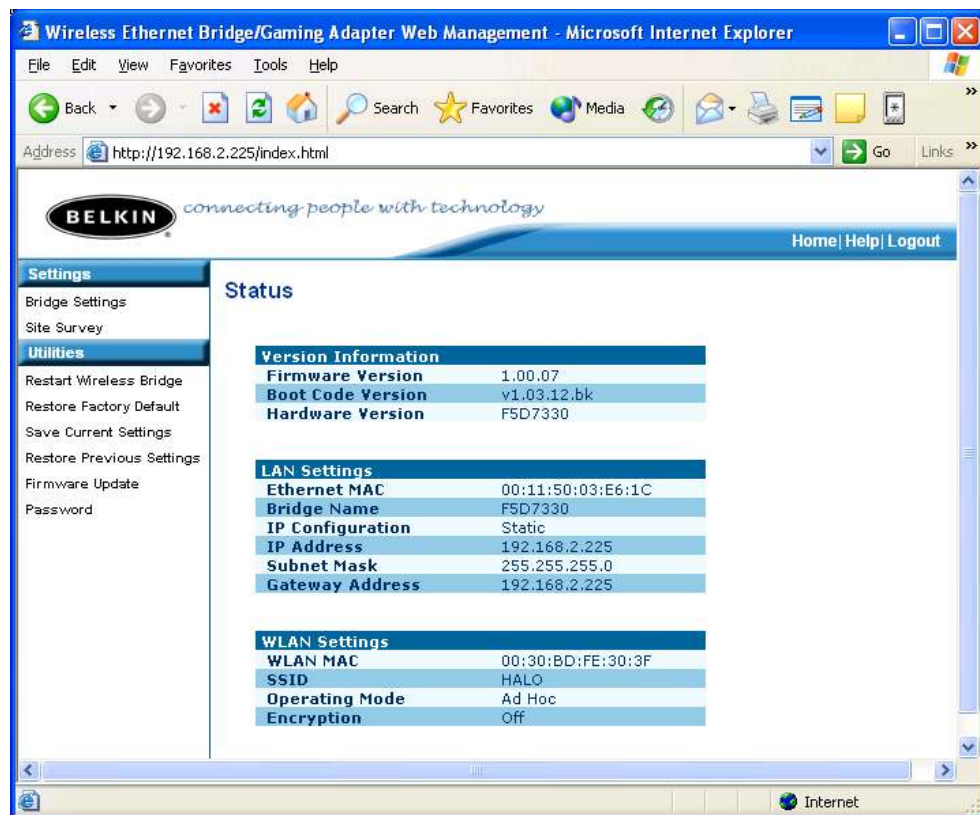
Wireless Ethernet Bridge/Gaming Adapter Web Management - Microsoft Internet Explorer

File Edit View Favorites Tools Help

Back Search Favorites Media

Address http://192.168.2.225/index.html Go Links

BELKIN connecting people with technology

Home | Help | Logout

Settings
Bridge Settings
Site Survey
Utilities
Restart Wireless Bridge
Restore Factory Default
Save Current Settings
Restore Previous Settings
Firmware Update
Password

Status

| Version Information | |
|---|---|
| Firmware Version | 1.00.07 |
| Boot Code Version | v1.03.12.bk |
| Hardware Version | F5D7330 |

| LAN Settings | |
|---|---|
| Ethernet MAC | 00:11:50:03:E6:1C |
| Bridge Name | F5D7330 |
| IP Configuration | Static |
| IP Address | 192.168.2.225 |
| Subnet Mask | 255.255.255.0 |
| Gateway Address | 192.168.2.225 |

| WLAN Settings | |
|---|---|
| WLAN MAC | 00:30:BD:FE:30:3F |
| SSID | HALO |
| Operating Mode | Ad Hoc |
| Encryption | Off |

Internet